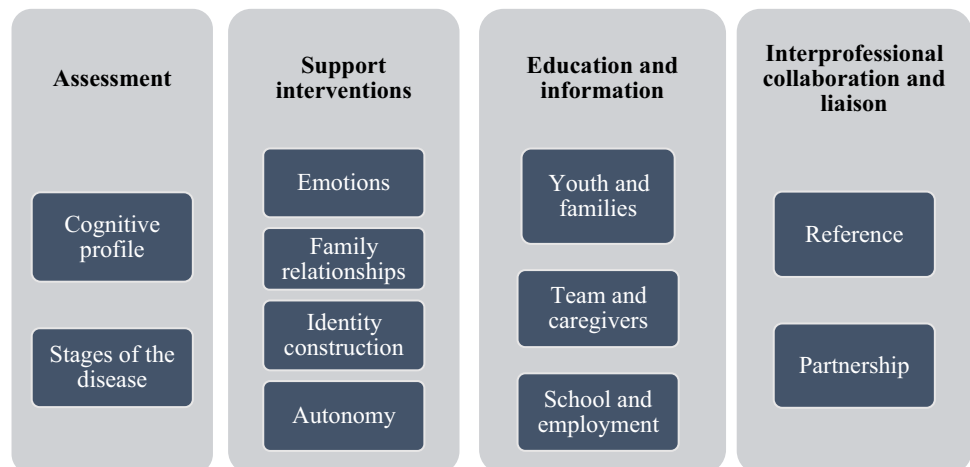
Assessment

Cognitive profile

Stages of the disease

Support interventions

Emotions

Family relationships

Identity construction

Autonomy

Education and information

Youth and families

Team and caregivers

School and employment

Interprofessional collaboration and liaison

Reference

Partnership